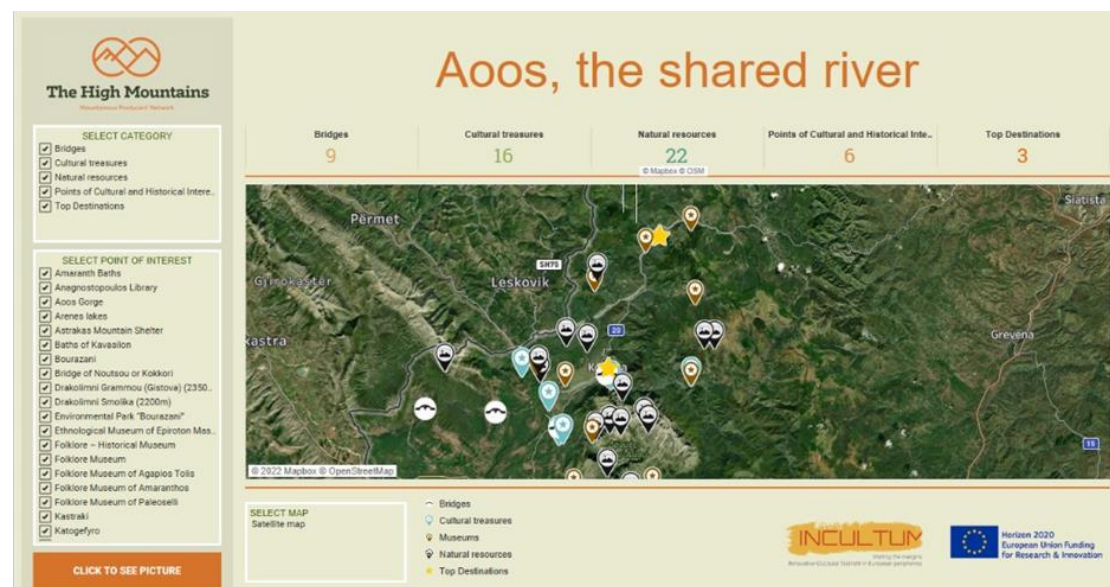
The High Mountains
Mountainous Producers' Network

Aoos, the shared river

SELECT CATEGORY
Bridges
Cultural treasures
Natural resources
Points of Cultural and Historical Intere..
Top Destinations

SELECT POINT OF INTEREST
Amaranth Baths
Anagnostopoulos Library
Aoos Gorge
Arenes lakes
Astrakas Mountain Shelter
Baths of Kavasilon
Bourazani
Bridge of Noutsou or Kokkori
Drakolimni Grammou (Gistova) (2350..
Drakolimni Smolika (2200m)
Environmental Park "Bourazani"
Ethnological Museum of Epiroton Mas..
Folklore – Historical Museum
Folklore Museum
Folklore Museum of Agapios Tolis
Folklore Museum of Amaranthos
Folklore Museum of Paleoselli
Kastraki
Katogefyro

CLICK TO SEE PICTURE

| Bridges | Cultural treasures | Natural resources | Points of Cultural and Historical Inte.. | Top Destinations |
|---|---|---|---|---|
| 9 | 16 | 22 | 6 | 3 |

© Mapbox © OSM

Përmet
Siatista
SH75
Gjirokastër
Leskovik
20
kastra
Grevena
15
© 2022 Mapbox © OpenStreetMap

SELECT MAP
Satellite map

Bridges
Cultural treasures
Museums
Natural resources
Top Destinations

INCULTUM
Visiting the margins

Horizon 2020
European Union Funding
for Research & Innovation